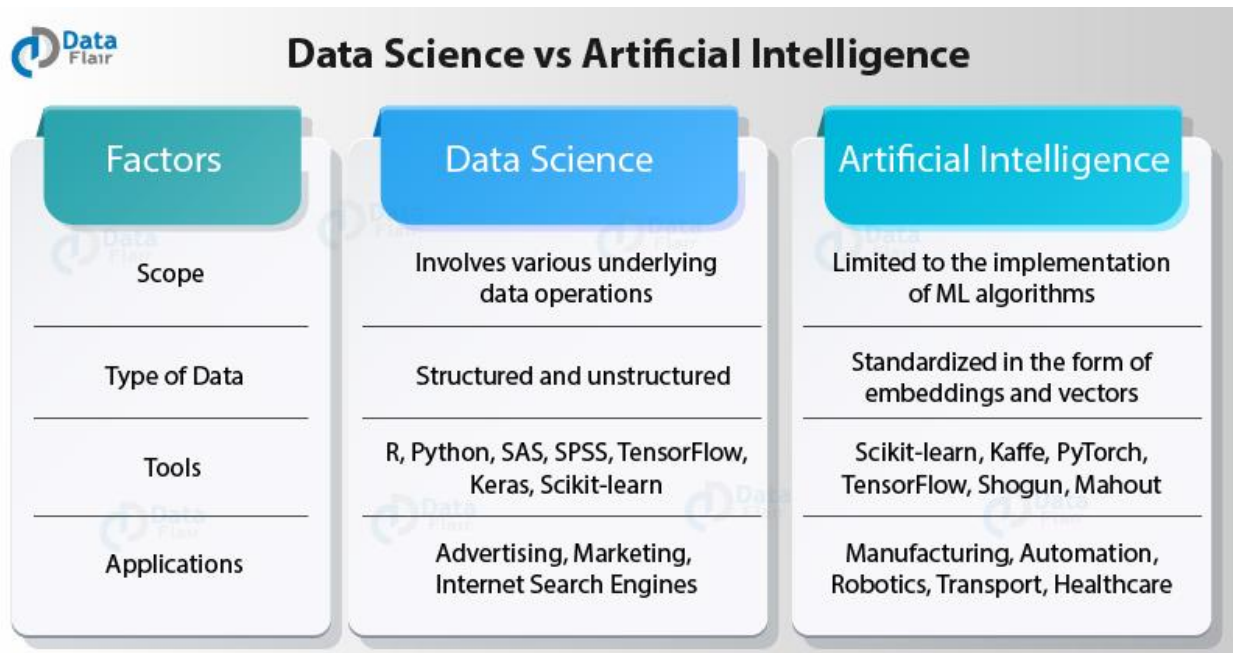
Data Flair

Data Science vs Artificial Intelligence

| Factors | Data Science | Artificial Intelligence |
|---|---|---|
| Scope | Involves various underlying data operations | Limited to the implementation of ML algorithms |
| Type of Data | Structured and unstructured | Standardized in the form of embeddings and vectors |
| Tools | R, Python, SAS, SPSS, TensorFlow, Keras, Scikit-learn | Scikit-learn, Kaffe, PyTorch, TensorFlow, Shogun, Mahout |
| Applications | Advertising, Marketing, Internet Search Engines | Manufacturing, Automation, Robotics, Transport, Healthcare |